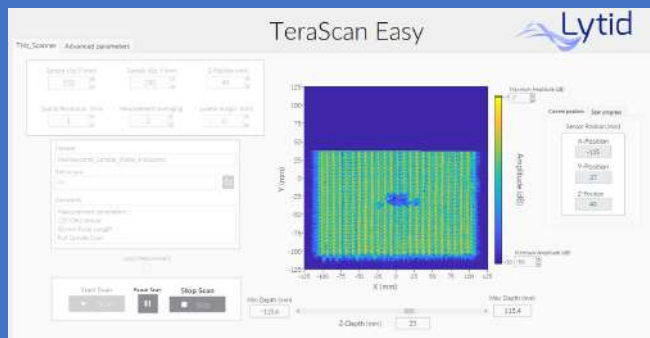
TeraScan Easy

Lytid

THz_Scanner

Advanced parameters

Sample size Y (mm)

Sample size X (mm)

Z Position (mm)

Spatial Resolution (mm)

Measurement averaging

Spatial margin (mm)

Filename

Comment

Start Scan

Pause Scan

Stop Scan

Maximum Amplitude (dB)

Amplitude (dB)

Minimum Amplitude (dB)

Current position

Scan progress

Sensor Position (mm)

X-Position

-125

Y-Position

37

Z-Position

40

125

100

75

50

25

0

-25

-50

-75

-100

-125

Y (mm)

-125 -100 -75 -50 -25 0 25 50 75 100 125

X (mm)

Min Depth (mm)

-115.4

Max Depth (mm)

115.4

Z-Depth (mm)

25